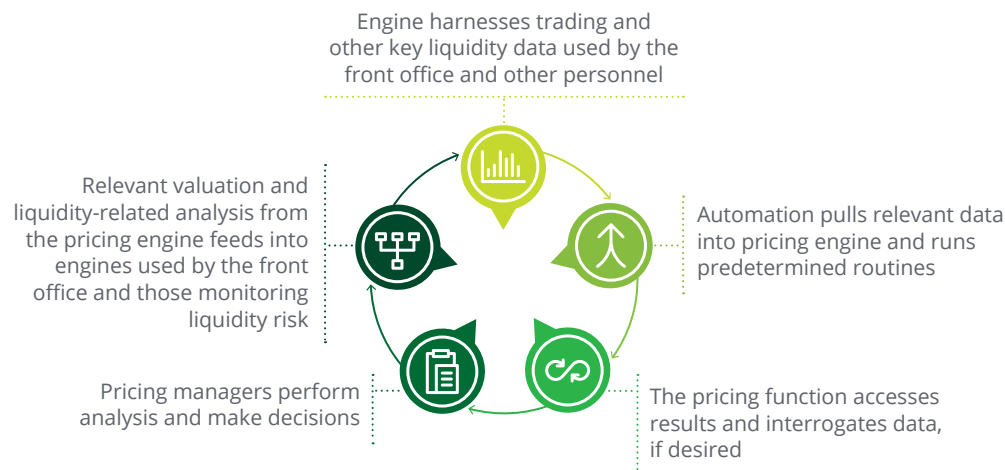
Engine harnesses trading and other key liquidity data used by the front office and other personnel

Automation pulls relevant data into pricing engine and runs predetermined routines

The pricing function accesses results and interrogates data, if desired

Pricing managers perform analysis and make decisions

Relevant valuation and liquidity-related analysis from the pricing engine feeds into engines used by the front office and those monitoring liquidity risk